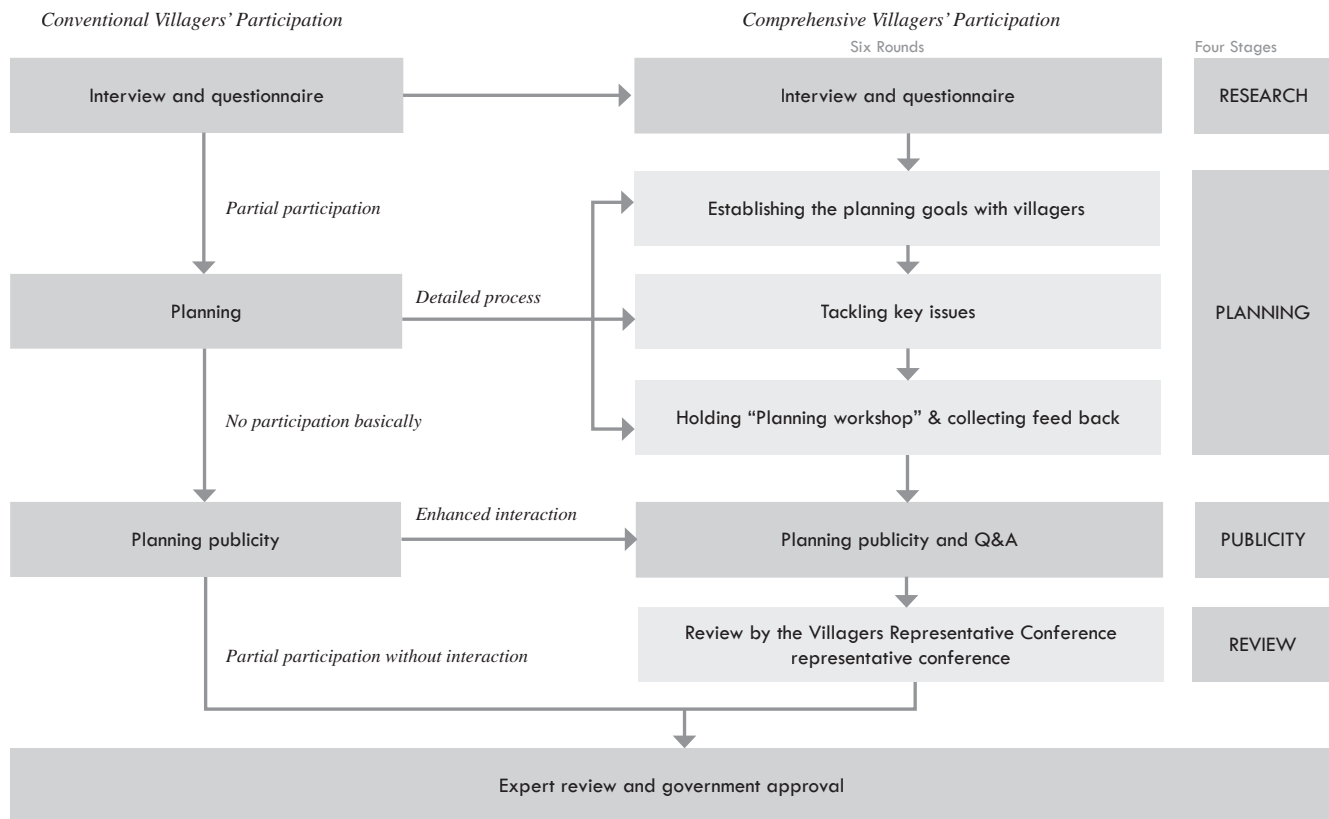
Conventional Villagers' Participation

Comprehensive Villagers' Participation

Six Rounds

Four Stages

Interview and questionnaire

Interview and questionnaire

RESEARCH

Partial participation

Establishing the planning goals with villagers

Planning

Detailed process

Tackling key issues

PLANNING

No participation basically

Holding "Planning workshop" & collecting feed back

Planning publicity

Enhanced interaction

Planning publicity and Q&A

PUBLICITY

Partial participation without interaction

Review by the Villagers Representative Conference representative conference

REVIEW

Expert review and government approval